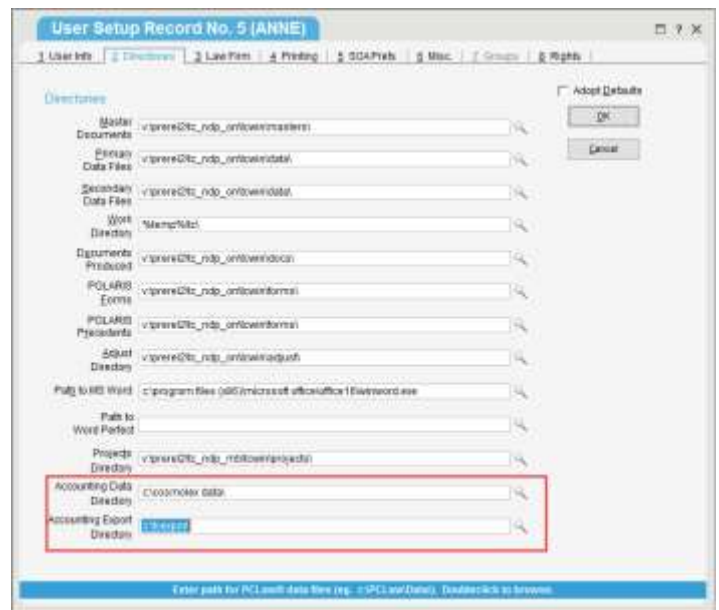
User Setup Record No. 5 (ANNE)

1 User Info | 2 Directories | 3 Law Firm | 4 Printing | 5 SOA Prefs | 6 Misc. | 7 Groups | 8 Rights

Directories

Master Documents: v:\prere\2\fc_ndp_on\fcwin\masters\
Primary Data Files: v:\prere\2\fc_ndp_on\fcwin\data\
Secondary Data Files: v:\prere\2\fc_ndp_on\fcwin\data\
Work Directory: %temp%\fc\
Documents Produced: v:\prere\2\fc_ndp_on\fcwin\docs\
POLARIS Forms: v:\prere\2\fc_ndp_on\fcwin\forms\
POLARIS Precedents: v:\prere\2\fc_ndp_on\fcwin\forms\
Adjust Directory: v:\prere\2\fc_ndp_on\fcwin\adjust\
Path to MS Word: c:\program files (x86)\microsoft office\office16\winword.exe
Path to Word Perfect:
Projects Directory: v:\prere\2\fc_ndp_on\fcwin\projects\
Accounting Data Directory: c:\cosmolex data\
Accounting Export Directory: c:\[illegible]

Adopt Defaults
OK
Cancel

Enter path for PCLaw® data files (eg. c:\PCLaw\Data\). Doubleclick to browse.